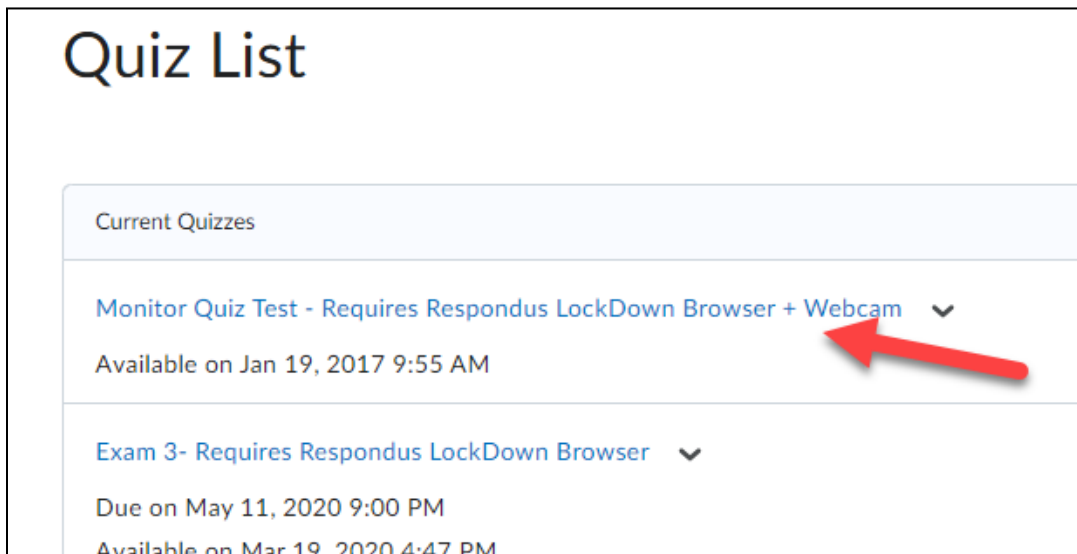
Quiz List

Current Quizzes

Monitor Quiz Test - Requires Respondus LockDown Browser + Webcam

Available on Jan 19, 2017 9:55 AM

Exam 3- Requires Respondus LockDown Browser

Due on May 11, 2020 9:00 PM

Available on Mar 19, 2020 4:47 PM